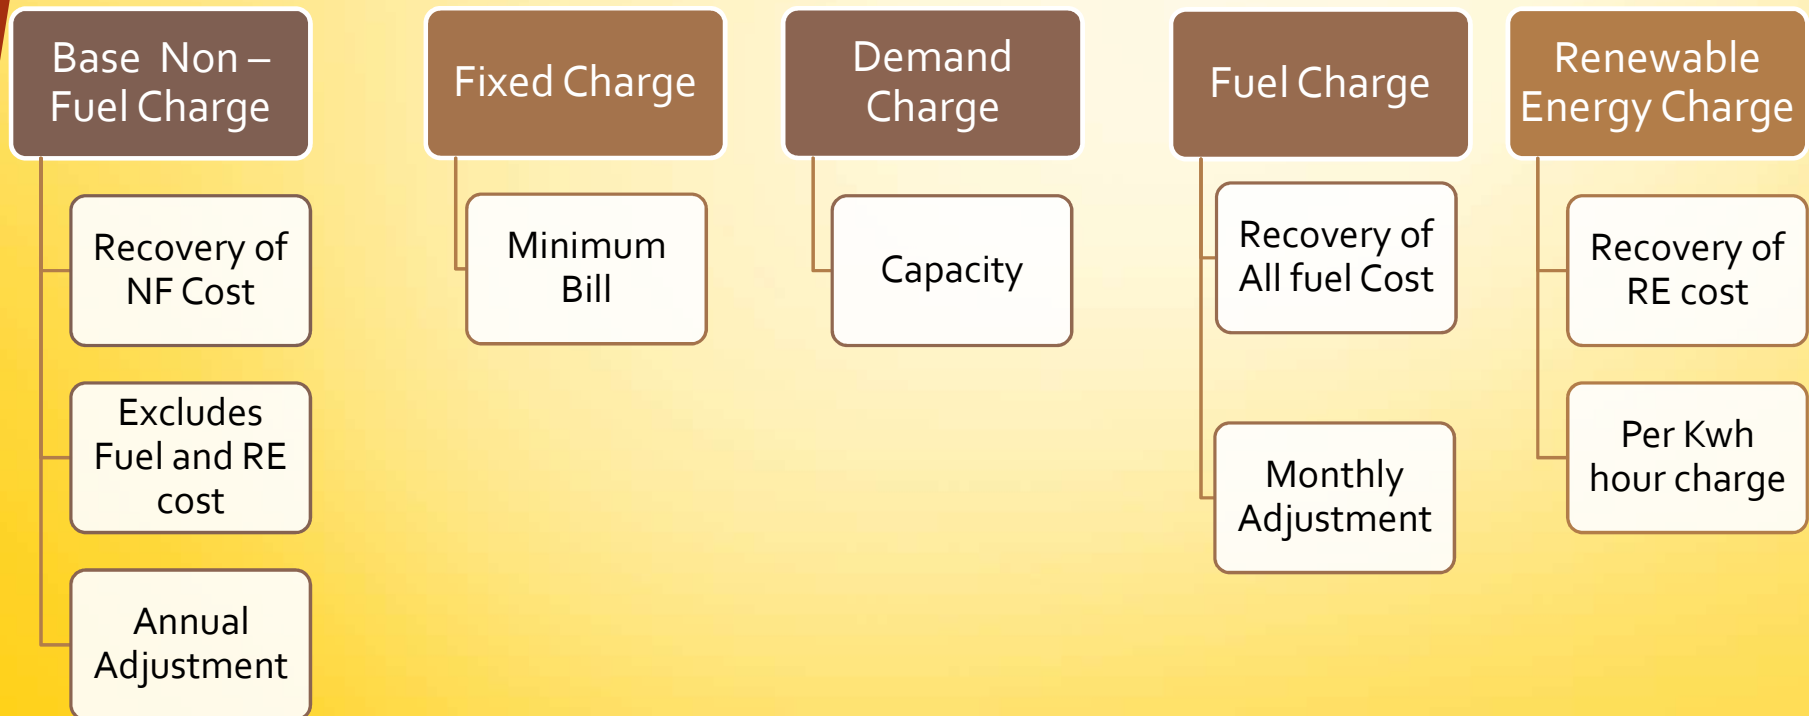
Base Non – Fuel Charge

Recovery of NF Cost

Excludes Fuel and RE cost

Annual Adjustment

Fixed Charge

Minimum Bill

Demand Charge

Capacity

Fuel Charge

Recovery of All fuel Cost

Monthly Adjustment

Renewable Energy Charge

Recovery of RE cost

Per Kwh hour charge